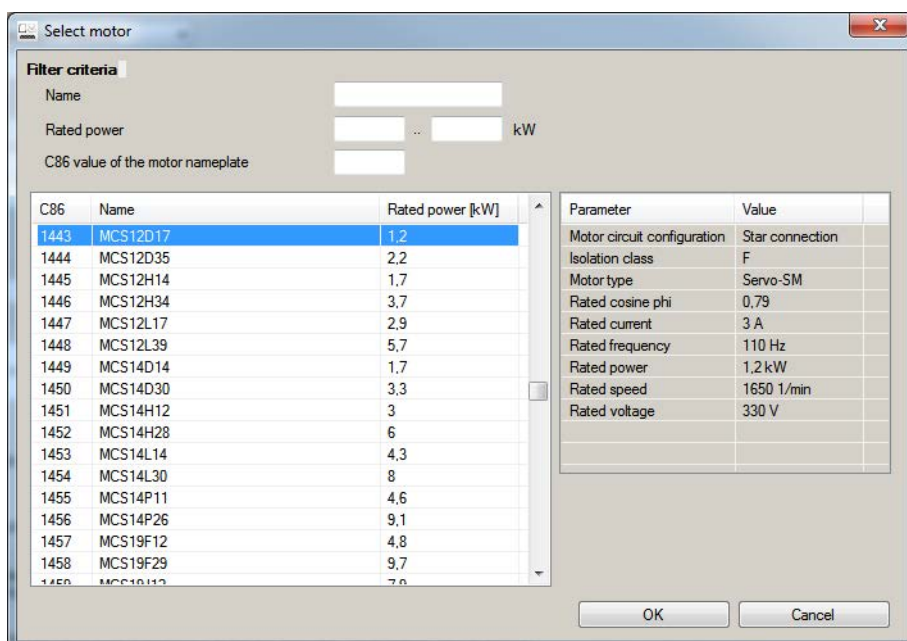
Select motor

Filter criteria

Name

Rated power .. kW

C86 value of the motor nameplate

| C86 | Name | Rated power [kW] |
|---|---|---|
| 1443 | MCS12D17 | 1,2 |
| 1444 | MCS12D35 | 2,2 |
| 1445 | MCS12H14 | 1,7 |
| 1446 | MCS12H34 | 3,7 |
| 1447 | MCS12L17 | 2,9 |
| 1448 | MCS12L39 | 5,7 |
| 1449 | MCS14D14 | 1,7 |
| 1450 | MCS14D30 | 3,3 |
| 1451 | MCS14H12 | 3 |
| 1452 | MCS14H28 | 6 |
| 1453 | MCS14L14 | 4,3 |
| 1454 | MCS14L30 | 8 |
| 1455 | MCS14P11 | 4,6 |
| 1456 | MCS14P26 | 9,1 |
| 1457 | MCS19F12 | 4,8 |
| 1458 | MCS19F29 | 9,7 |
| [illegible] | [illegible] | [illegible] |

| Parameter | Value |
|---|---|
| Motor circuit configuration | Star connection |
| Isolation class | F |
| Motor type | Servo-SM |
| Rated cosine phi | 0,79 |
| Rated current | 3 A |
| Rated frequency | 110 Hz |
| Rated power | 1,2 kW |
| Rated speed | 1650 1/min |
| Rated voltage | 330 V |

OK

Cancel